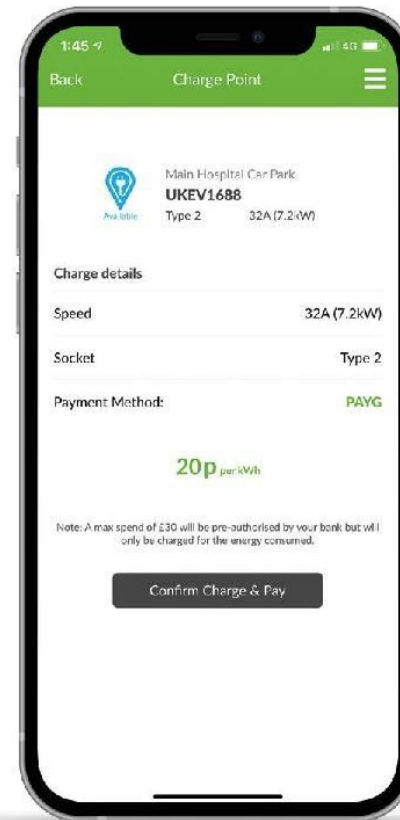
1:45

4G

Back

Charge Point

Available

Main Hospital Car Park

UKEV1688

Type 2

32A (7.2kW)

Charge details

Speed

32A (7.2kW)

Socket

Type 2

Payment Method:

PAYG

20p per kWh

Note: A max spend of £30 will be pre-authorised by your bank but will only be charged for the energy consumed.

Confirm Charge & Pay